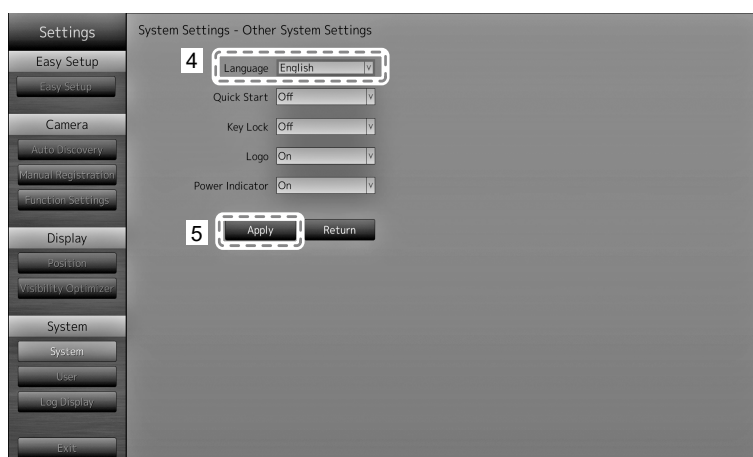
Settings
Easy Setup
Easy Setup
Camera
Auto Discovery
Manual Registration
Function Settings
Display
Position
Visibility Optimizer
System
System
User
Log Display
Exit

System Settings - Other System Settings

4
Language English
Quick Start Off
Key Lock Off
Logo On
Power Indicator On

5
Apply
Return